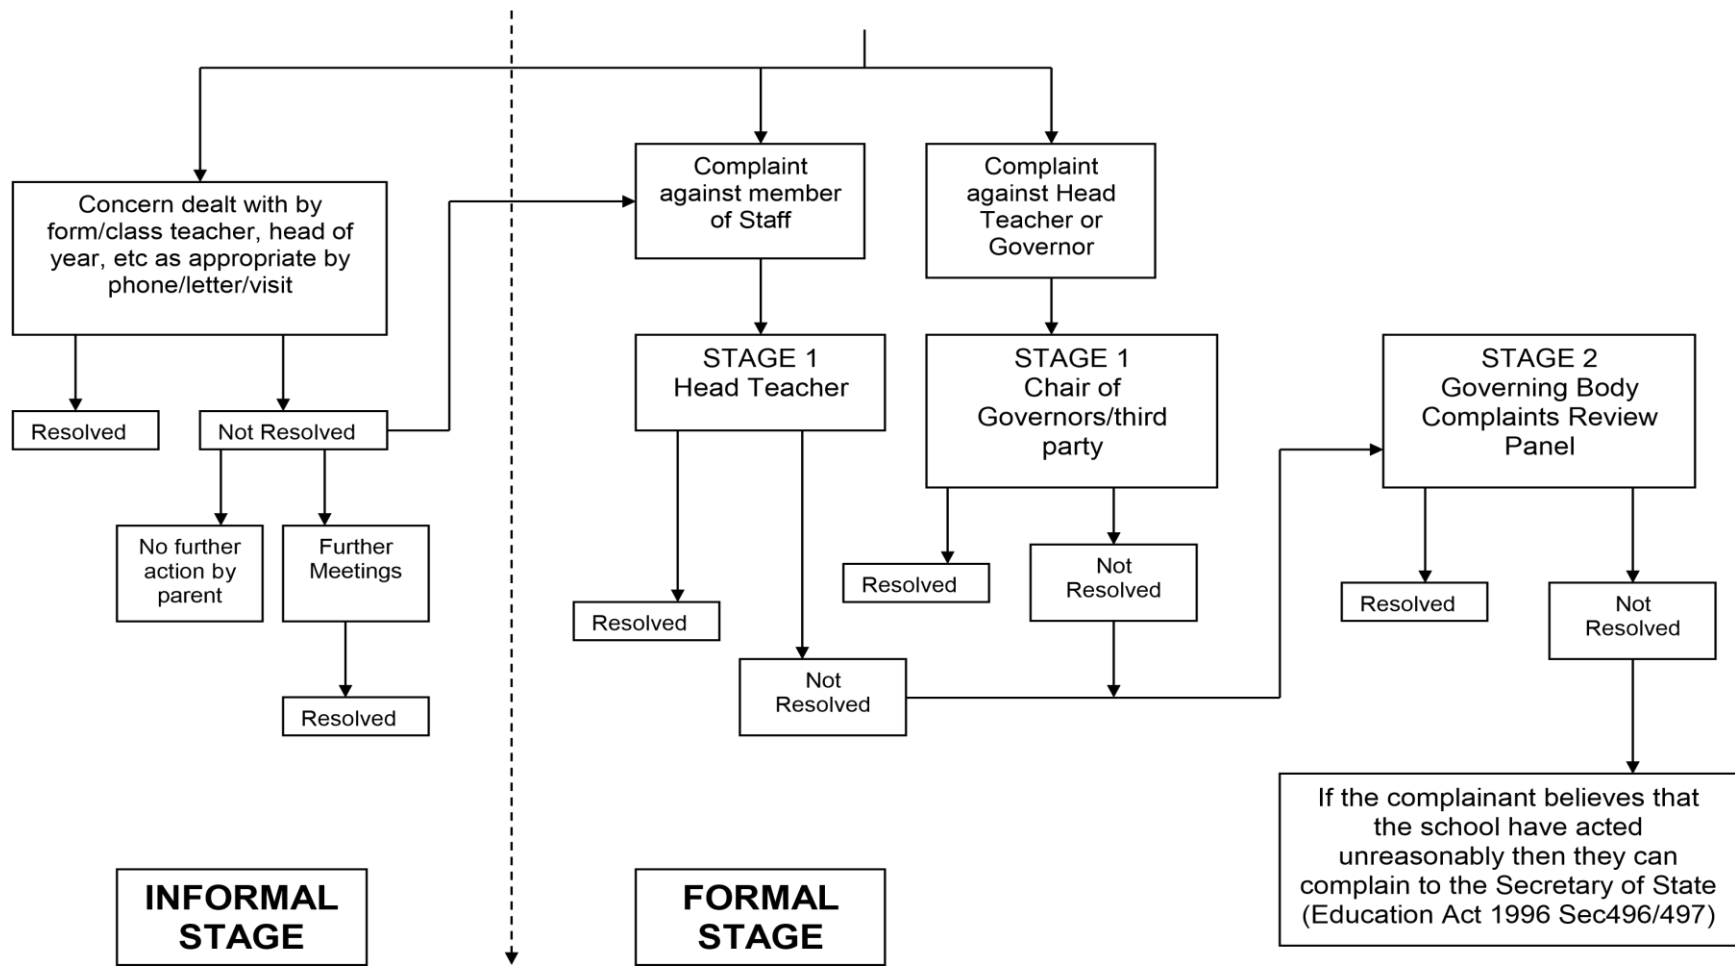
Concern dealt with by form/class teacher, head of year, etc as appropriate by phone/letter/visit

Resolved

Not Resolved

No further action by parent

Further Meetings

Resolved

Complaint against member of Staff

STAGE 1
Head Teacher

Resolved

Not Resolved

Complaint against Head Teacher or Governor

STAGE 1
Chair of Governors/third party

Resolved

Not Resolved

STAGE 2
Governing Body Complaints Review Panel

Resolved

Not Resolved

If the complainant believes that the school have acted unreasonably then they can complain to the Secretary of State (Education Act 1996 Sec496/497)

INFORMAL STAGE

FORMAL STAGE